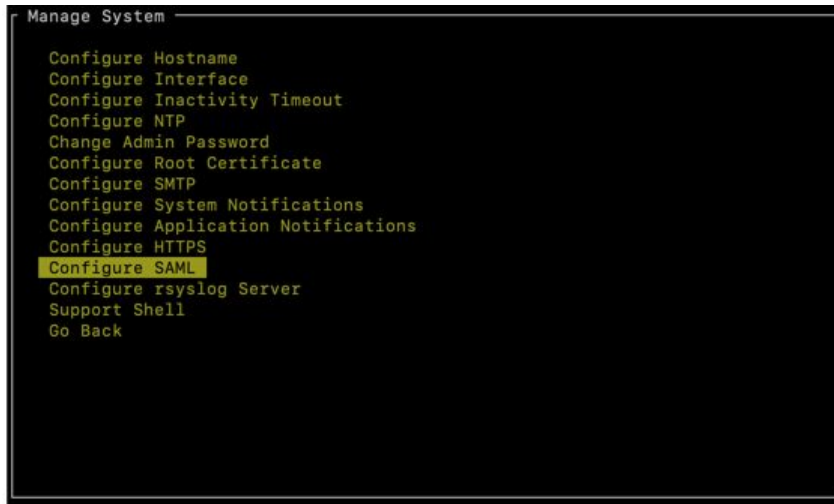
Manage System

Configure Hostname
Configure Interface
Configure Inactivity Timeout
Configure NTP
Change Admin Password
Configure Root Certificate
Configure SMTP
Configure System Notifications
Configure Application Notifications
Configure HTTPS
Configure SAML
Configure rsyslog Server
Support Shell
Go Back